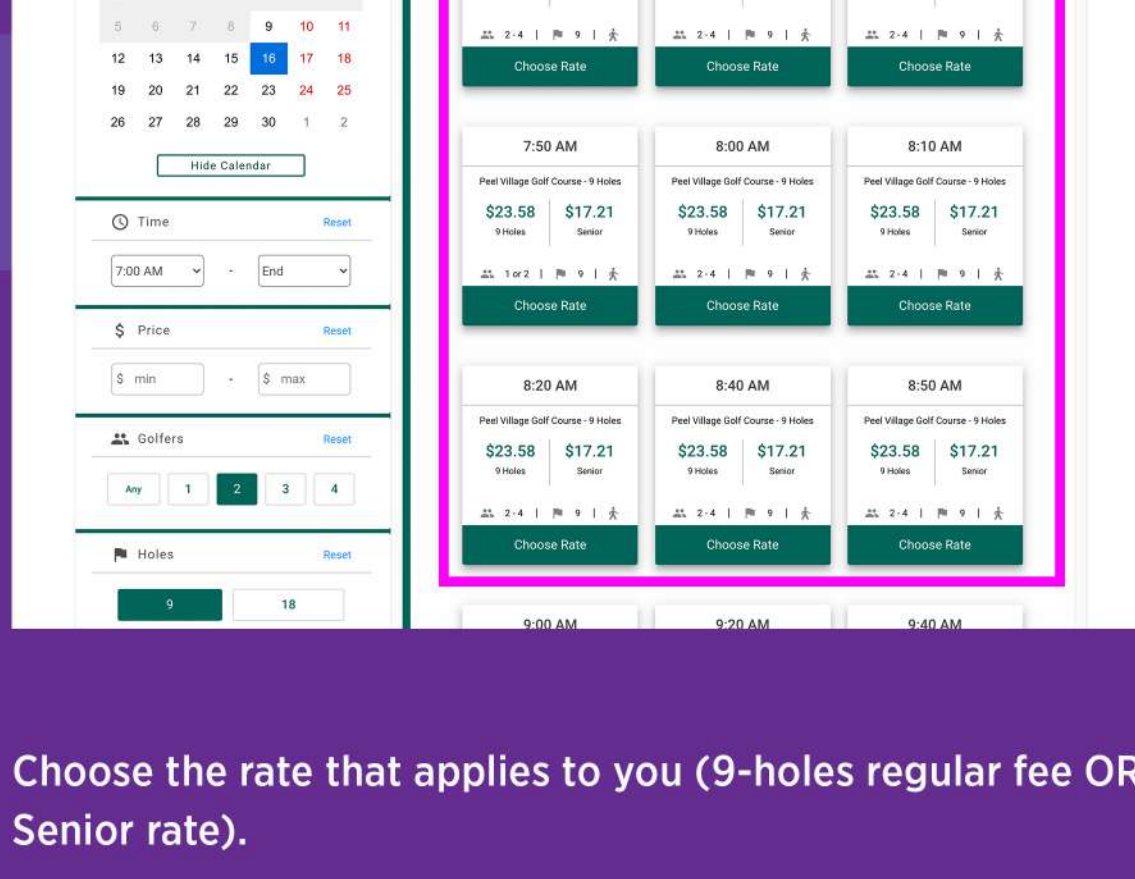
| 5 | 6 | 7 | 8 | 9 | 10 | 11 |
|---|---|---|---|---|---|---|
| 12 | 13 | 14 | 15 | 16 | 17 | 18 |
| 19 | 20 | 21 | 22 | 23 | 24 | 25 |
| 26 | 27 | 28 | 29 | 30 | 1 | 2 |

Hide Calendar

Time Reset

7:00 AM - End

$ Price Reset

$ min - $ max

Golfers Reset

Any 1 2 3 4

Holes Reset

9 18

2-4 | 9 |
Choose Rate

2-4 | 9 |
Choose Rate

2-4 | 9 |
Choose Rate

7:50 AM
Peel Village Golf Course - 9 Holes
$23.58 9 Holes
$17.21 Senior
1 or 2 | 9 |
Choose Rate

8:00 AM
Peel Village Golf Course - 9 Holes
$23.58 9 Holes
$17.21 Senior
2-4 | 9 |
Choose Rate

8:10 AM
Peel Village Golf Course - 9 Holes
$23.58 9 Holes
$17.21 Senior
2-4 | 9 |
Choose Rate

8:20 AM
Peel Village Golf Course - 9 Holes
$23.58 9 Holes
$17.21 Senior
2-4 | 9 |
Choose Rate

8:40 AM
Peel Village Golf Course - 9 Holes
$23.58 9 Holes
$17.21 Senior
2-4 | 9 |
Choose Rate

8:50 AM
Peel Village Golf Course - 9 Holes
$23.58 9 Holes
$17.21 Senior
2-4 | 9 |
Choose Rate

9:00 AM
9:20 AM
9:40 AM

Choose the rate that applies to you (9-holes regular fee OR Senior rate).